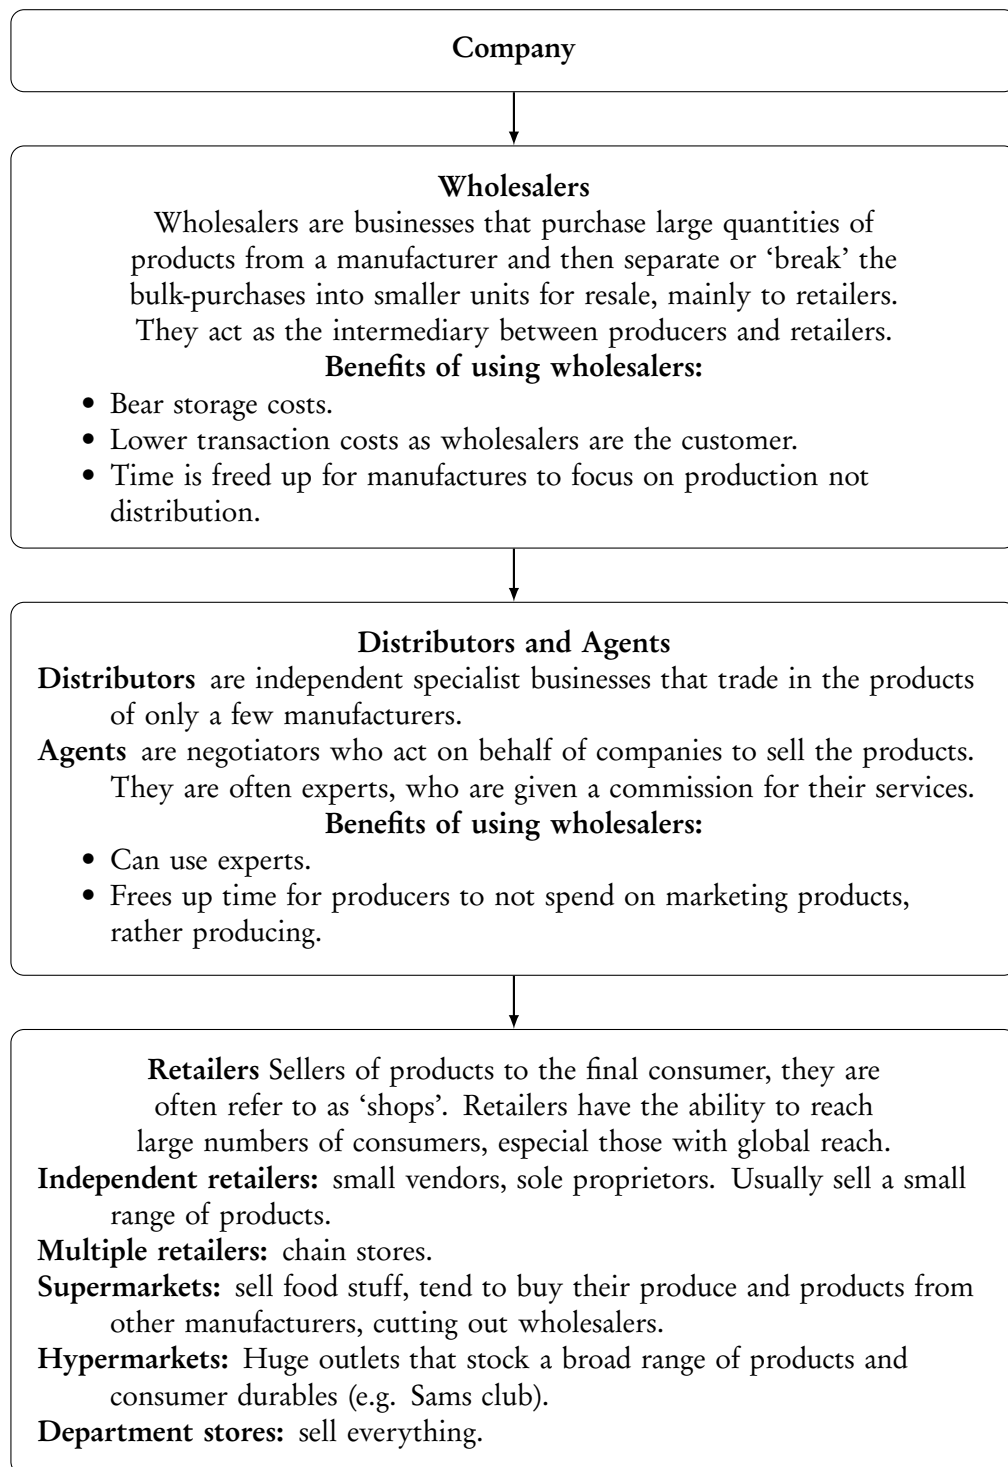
Company

Wholesalers

Wholesalers are businesses that purchase large quantities of products from a manufacturer and then separate or 'break' the bulk-purchases into smaller units for resale, mainly to retailers. They act as the intermediary between producers and retailers.

Benefits of using wholesalers:

- Bear storage costs.
- Lower transaction costs as wholesalers are the customer.
- Time is freed up for manufactures to focus on production not distribution.

Distributors and Agents

**Distributors** are independent specialist businesses that trade in the products of only a few manufacturers.

**Agents** are negotiators who act on behalf of companies to sell the products. They are often experts, who are given a commission for their services.

Benefits of using wholesalers:

- Can use experts.
- Frees up time for producers to not spend on marketing products, rather producing.

**Retailers** Sellers of products to the final consumer, they are often refer to as 'shops'. Retailers have the ability to reach large numbers of consumers, especial those with global reach.

**Independent retailers:** small vendors, sole proprietors. Usually sell a small range of products.

**Multiple retailers:** chain stores.

**Supermarkets:** sell food stuff, tend to buy their produce and products from other manufacturers, cutting out wholesalers.

**Hypermarkets:** Huge outlets that stock a broad range of products and consumer durables (e.g. Sams club).

**Department stores:** sell everything.